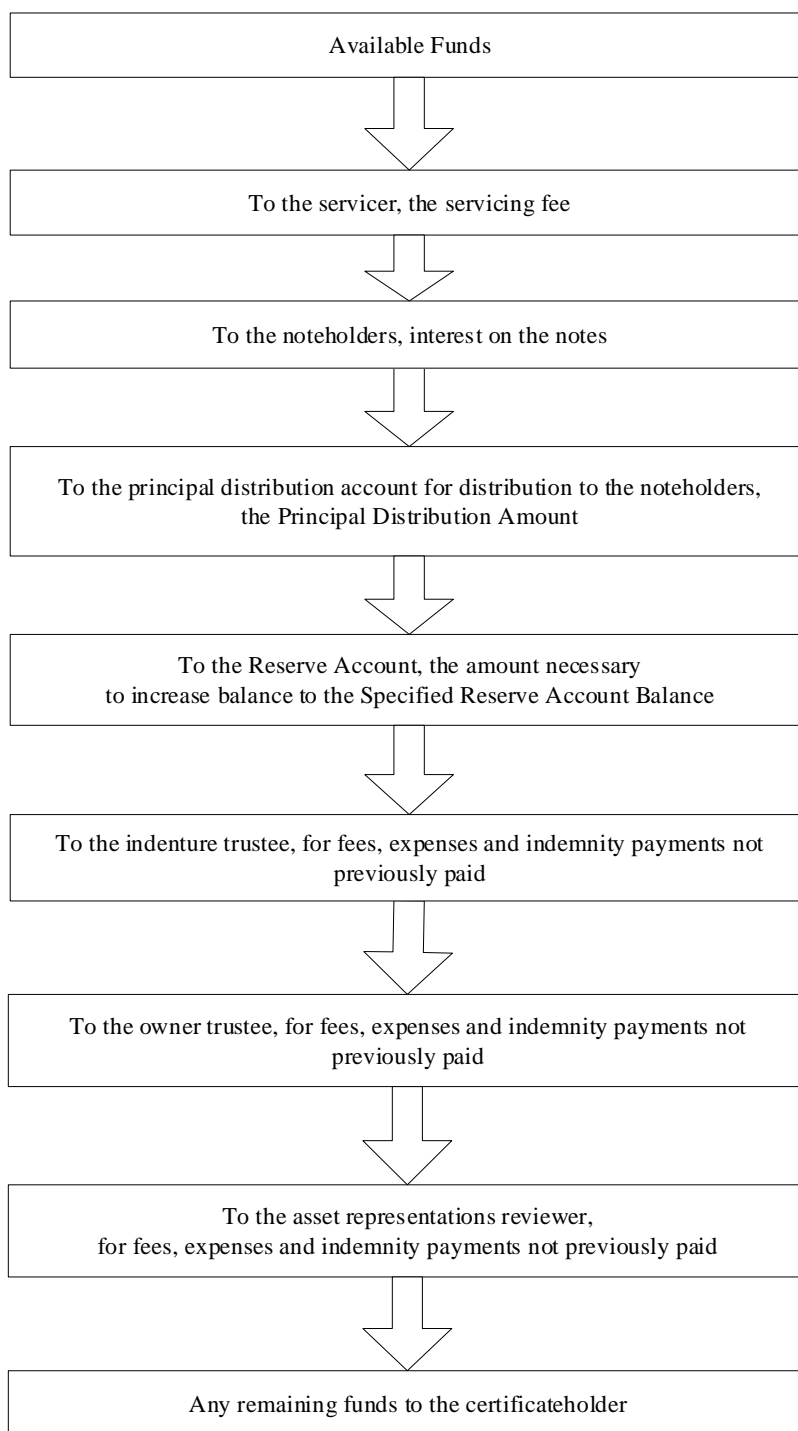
Available Funds

To the servicer, the servicing fee

To the noteholders, interest on the notes

To the principal distribution account for distribution to the noteholders, the Principal Distribution Amount

To the Reserve Account, the amount necessary to increase balance to the Specified Reserve Account Balance

To the indenture trustee, for fees, expenses and indemnity payments not previously paid

To the owner trustee, for fees, expenses and indemnity payments not previously paid

To the asset representations reviewer, for fees, expenses and indemnity payments not previously paid

Any remaining funds to the certificateholder